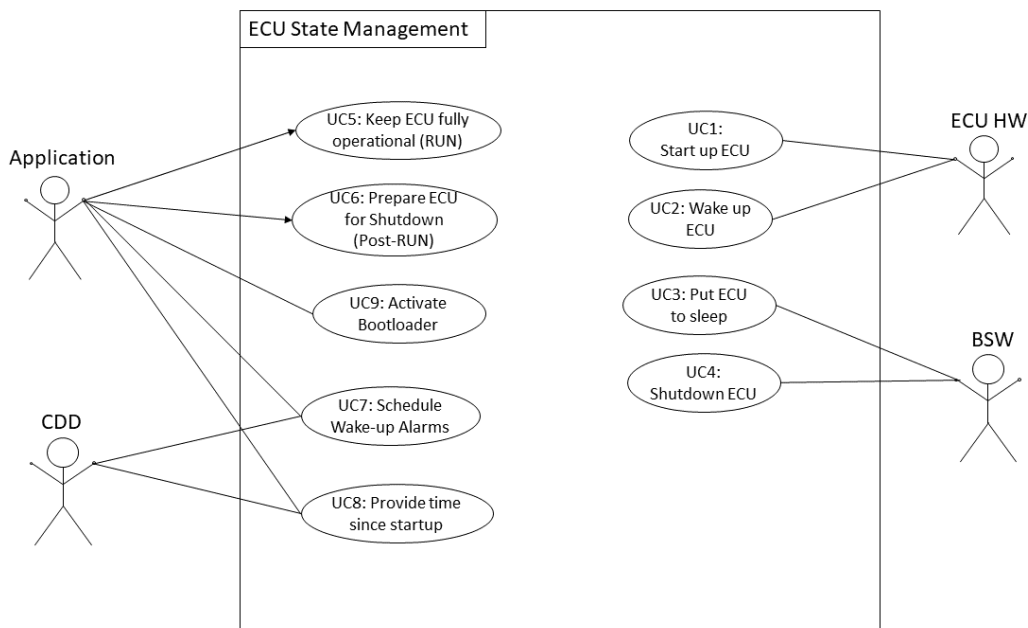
ECU State Management

Application

UC5: Keep ECU fully operational (RUN)

UC6: Prepare ECU for Shutdown (Post-RUN)

UC9: Activate Bootloader

CDD

UC7: Schedule Wake-up Alarms

UC8: Provide time since startup

UC1: Start up ECU

UC2: Wake up ECU

UC3: Put ECU to sleep

UC4: Shutdown ECU

ECU HW

BSW